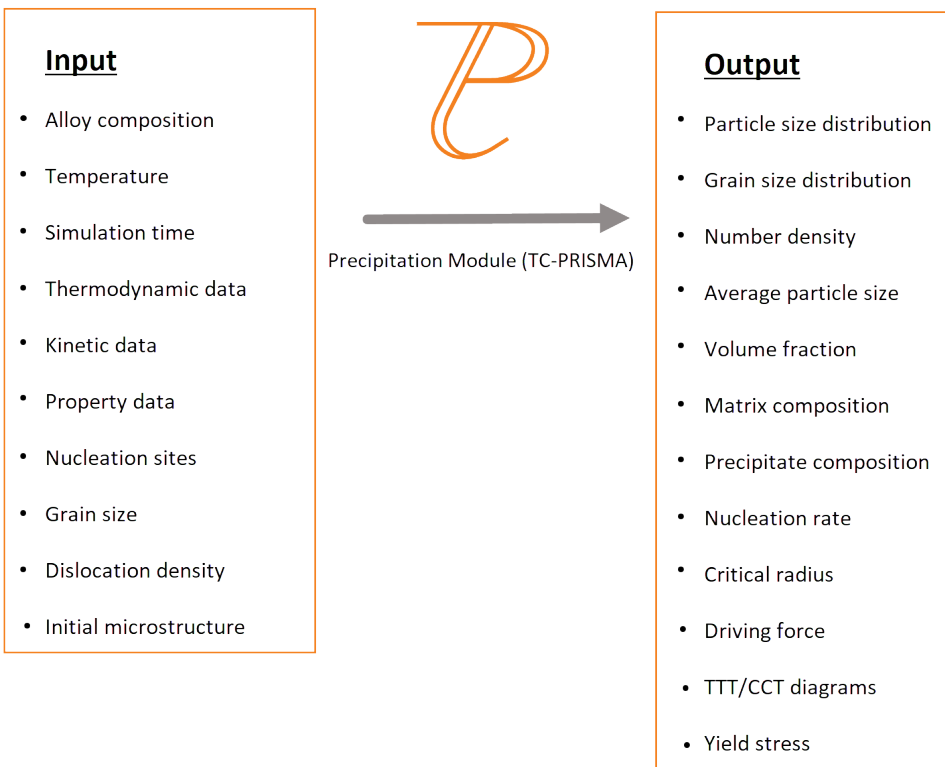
Input

- Alloy composition
- Temperature
- Simulation time
- Thermodynamic data
- Kinetic data
- Property data
- Nucleation sites
- Grain size
- Dislocation density
- Initial microstructure

Precipitation Module (TC-PRISMA)

Output

- Particle size distribution
- Grain size distribution
- Number density
- Average particle size
- Volume fraction
- Matrix composition
- Precipitate composition
- Nucleation rate
- Critical radius
- Driving force
- TTT/CCT diagrams
- Yield stress